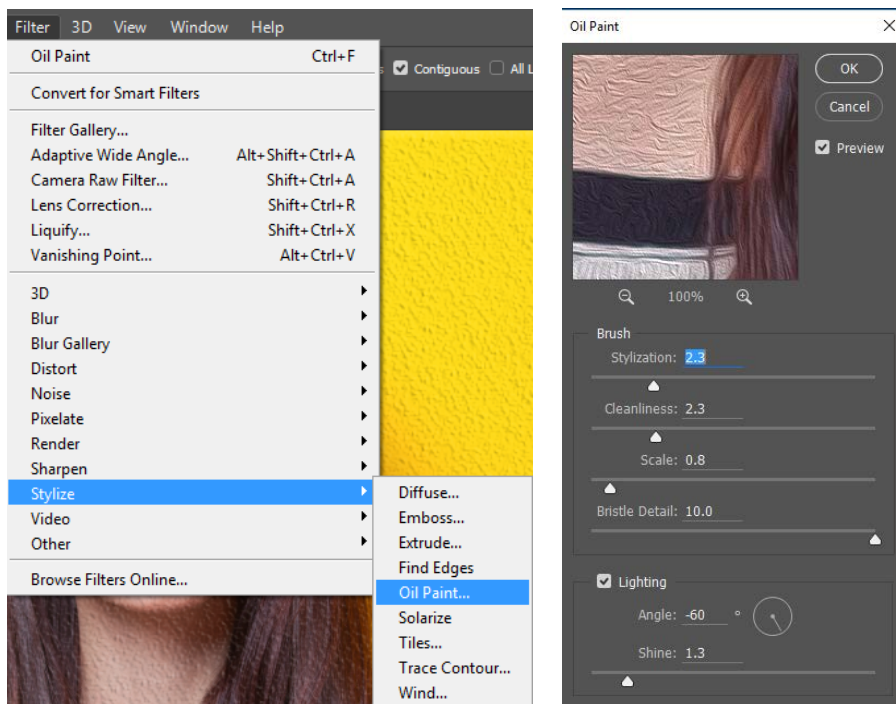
Filter 3D View Window Help

Oil Paint Ctrl+F

Convert for Smart Filters

Filter Gallery...
Adaptive Wide Angle... Alt+Shift+Ctrl+A
Camera Raw Filter... Shift+Ctrl+A
Lens Correction... Shift+Ctrl+R
Liquify... Shift+Ctrl+X
Vanishing Point... Alt+Ctrl+V

3D
Blur
Blur Gallery
Distort
Noise
Pixelate
Render
Sharpen
Stylize
Video
Other

Browse Filters Online...

Diffuse...
Emboss...
Extrude...
Find Edges
Oil Paint...
Solarize
Tiles...
Trace Contour...
Wind...

Contiguous All L

Oil Paint

OK
Cancel
Preview

100%

Brush
Stylization: 2.3
Cleanliness: 2.3
Scale: 0.8
Bristle Detail: 10.0

Lighting
Angle: -60 °
Shine: 1.3